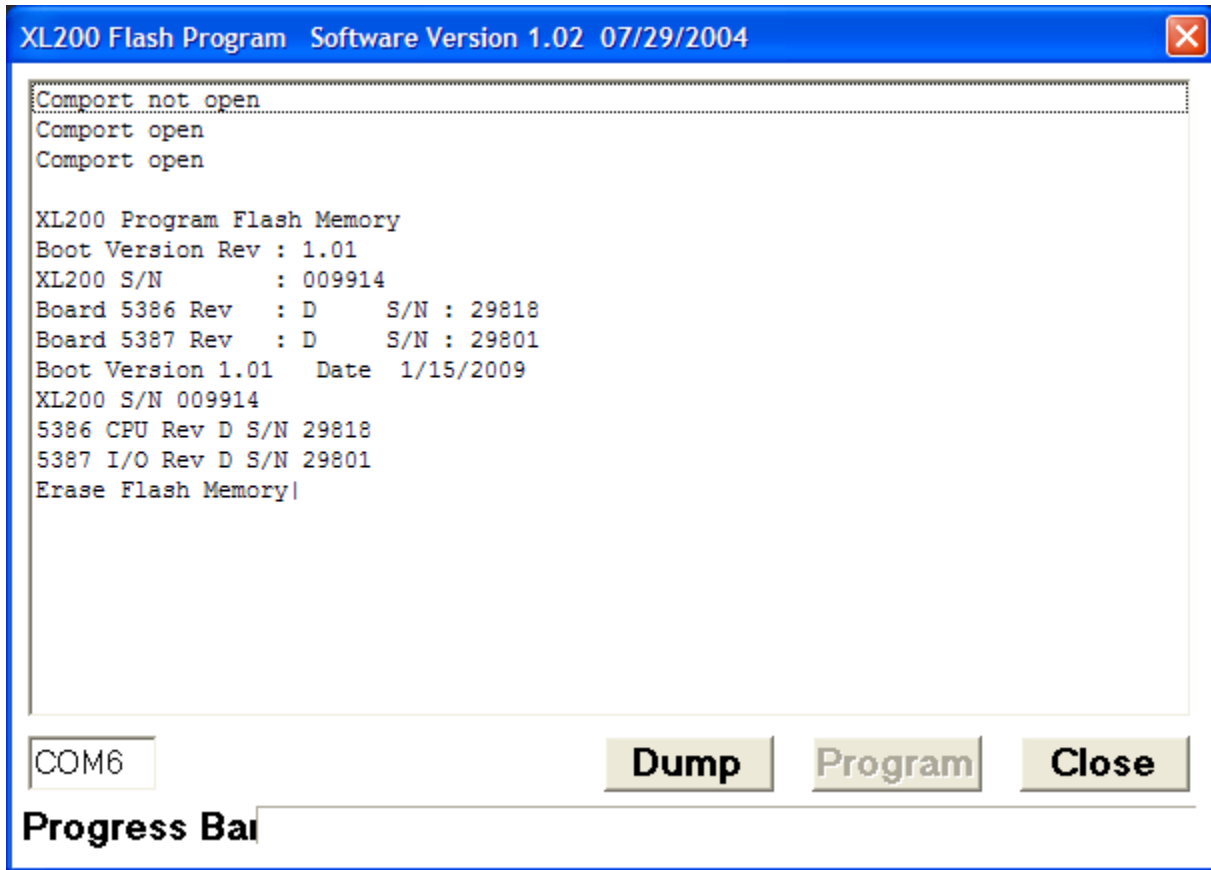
XL200 Flash Program Software Version 1.02 07/29/2004

Comport not open
Comport open
Comport open

XL200 Program Flash Memory
Boot Version Rev : 1.01
XL200 S/N : 009914
Board 5386 Rev : D S/N : 29818
Board 5387 Rev : D S/N : 29801
Boot Version 1.01 Date 1/15/2009
XL200 S/N 009914
5386 CPU Rev D S/N 29818
5387 I/O Rev D S/N 29801
Erase Flash Memory

COM6

Dump

Program

Close

Progress Bar